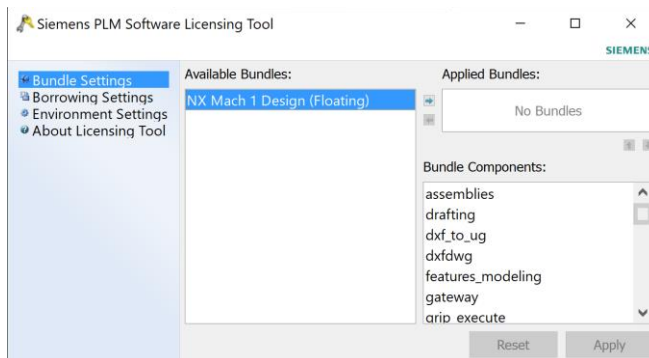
Siemens PLM Software Licensing Tool

SIEMENS

Bundle Settings
Borrowing Settings
Environment Settings
About Licensing Tool

Available Bundles:

NX Mach 1 Design (Floating)

Applied Bundles:

No Bundles

Bundle Components:

assemblies
drafting
dxf_to_ug
dxfdwg
features_modeling
gateway
grip_execute

Reset

Apply